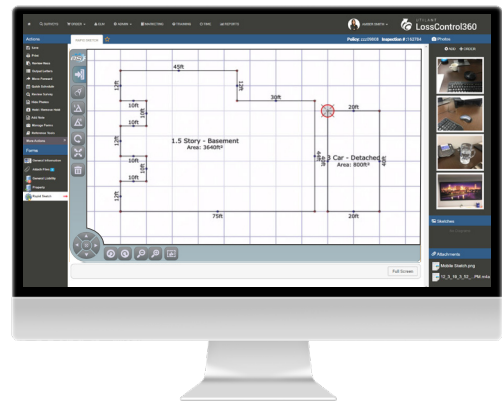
LossControl360

Actions

Forms

Police: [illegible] Inspection #: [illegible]

Photos

45ft

12ft

10ft

10ft

10ft

10ft

30ft

20ft

1.5 Story - Basement
Area: 3640ft²

2 Car - Detached
Area: 800ft²

75ft

20ft

Full Screen

Sketches

Attachments

Mobile Sketch.png